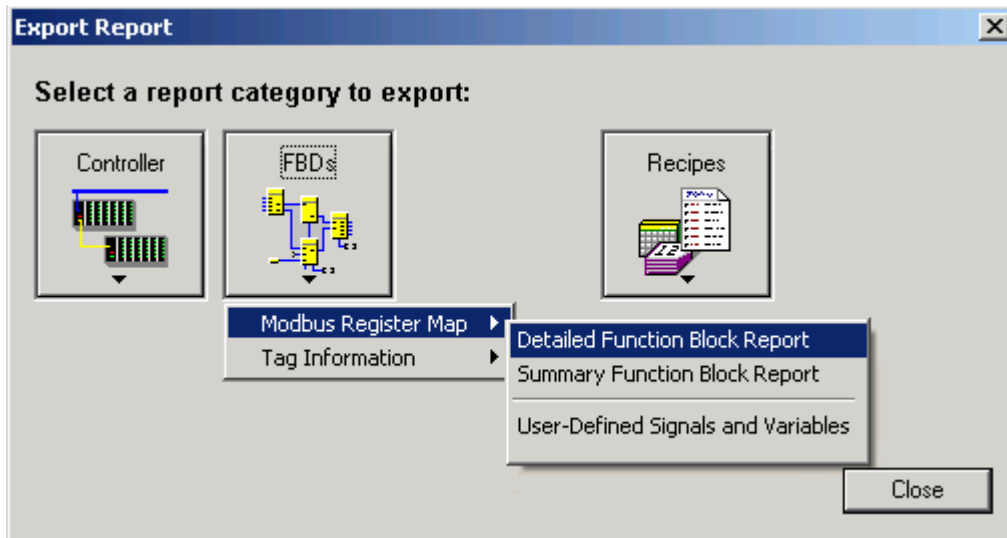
Export Report

Select a report category to export:

Controller

FBDs

Recipes

Modbus Register Map

Tag Information

Detailed Function Block Report

Summary Function Block Report

User-Defined Signals and Variables

Close